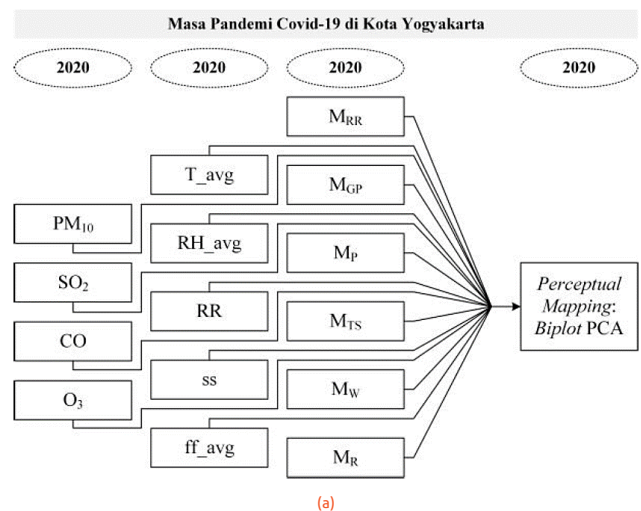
Masa Pandemi Covid-19 di Kota Yogyakarta

2020

2020

2020

2020

$PM_{10}$

$SO_2$

CO

$O_3$

T_avg

RH_avg

RR

ss

ff_avg

$M_{RR}$

$M_{GP}$

$M_P$

$M_{TS}$

$M_W$

$M_R$

Perceptual Mapping: Biplot PCA

(a)